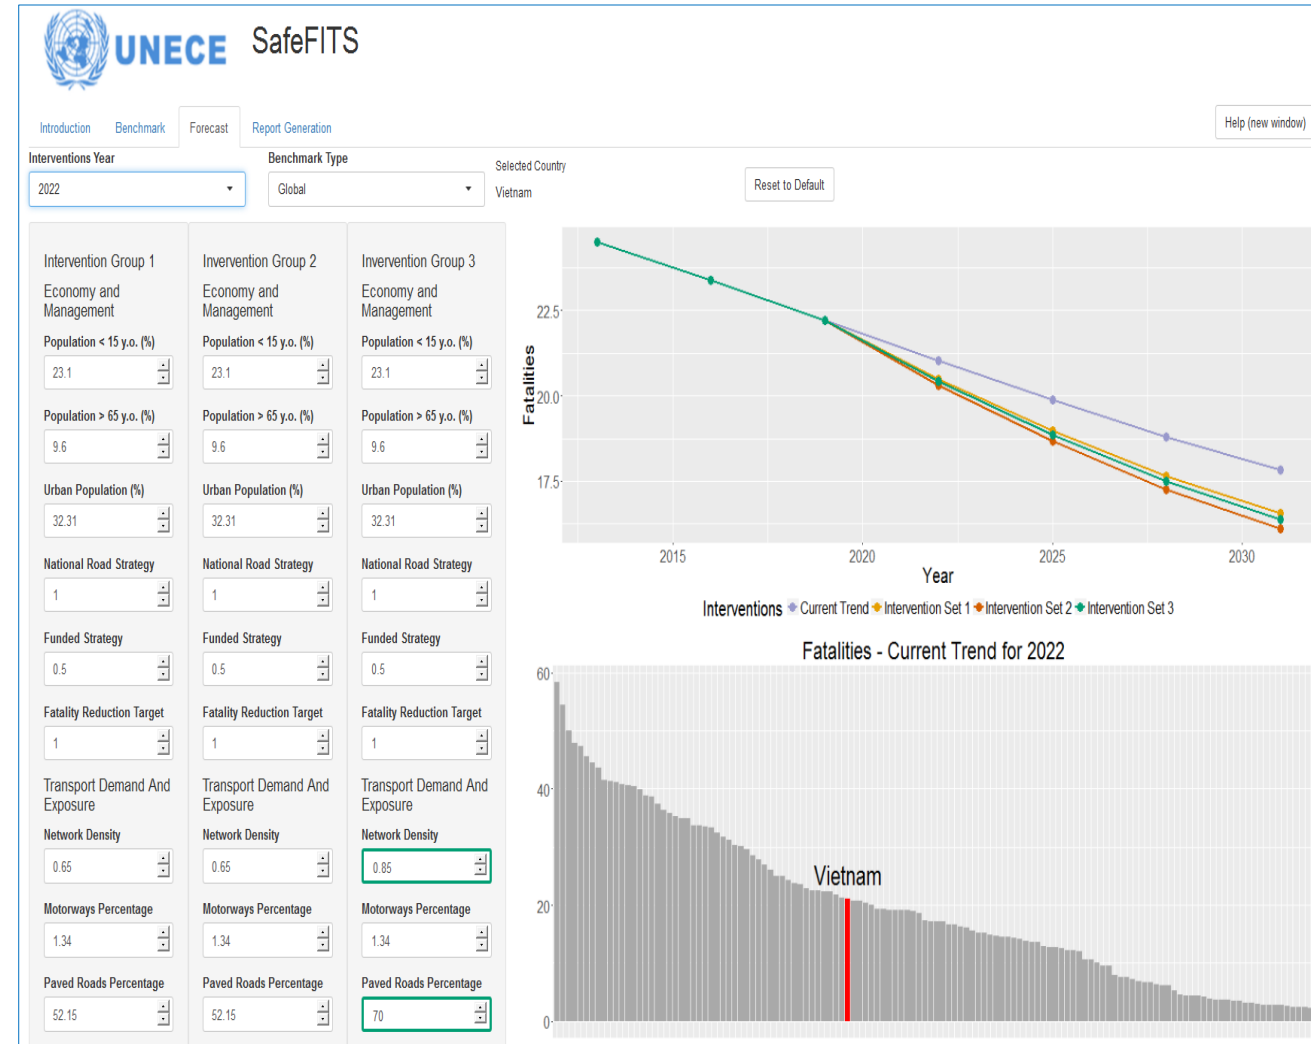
UNECE SafeFITS

Introduction Benchmark Forecast Report Generation

Help (new window)

Interventions Year
2022

Benchmark Type
Global

Selected Country
Vietnam

Reset to Default

Intervention Group 1
Economy and Management
Population < 15 y.o. (%)
23.1
Population > 65 y.o. (%)
9.6
Urban Population (%)
32.31
National Road Strategy
1
Funded Strategy
0.5
Fatality Reduction Target
1
Transport Demand And Exposure
Network Density
0.65
Motorways Percentage
1.34
Paved Roads Percentage
52.15

Invervention Group 2
Economy and Management
Population < 15 y.o. (%)
23.1
Population > 65 y.o. (%)
9.6
Urban Population (%)
32.31
National Road Strategy
1
Funded Strategy
0.5
Fatality Reduction Target
1
Transport Demand And Exposure
Network Density
0.65
Motorways Percentage
1.34
Paved Roads Percentage
52.15

Invervention Group 3
Economy and Management
Population < 15 y.o. (%)
23.1
Population > 65 y.o. (%)
9.6
Urban Population (%)
32.31
National Road Strategy
1
Funded Strategy
0.5
Fatality Reduction Target
1
Transport Demand And Exposure
Network Density
0.85
Motorways Percentage
1.34
Paved Roads Percentage
70

Fatalities
22.5
20.0
17.5
2015 2020 2025 2030
Year
Interventions Current Trend Intervention Set 1 Intervention Set 2 Intervention Set 3

Fatalities - Current Trend for 2022
60
40
20
0
Vietnam